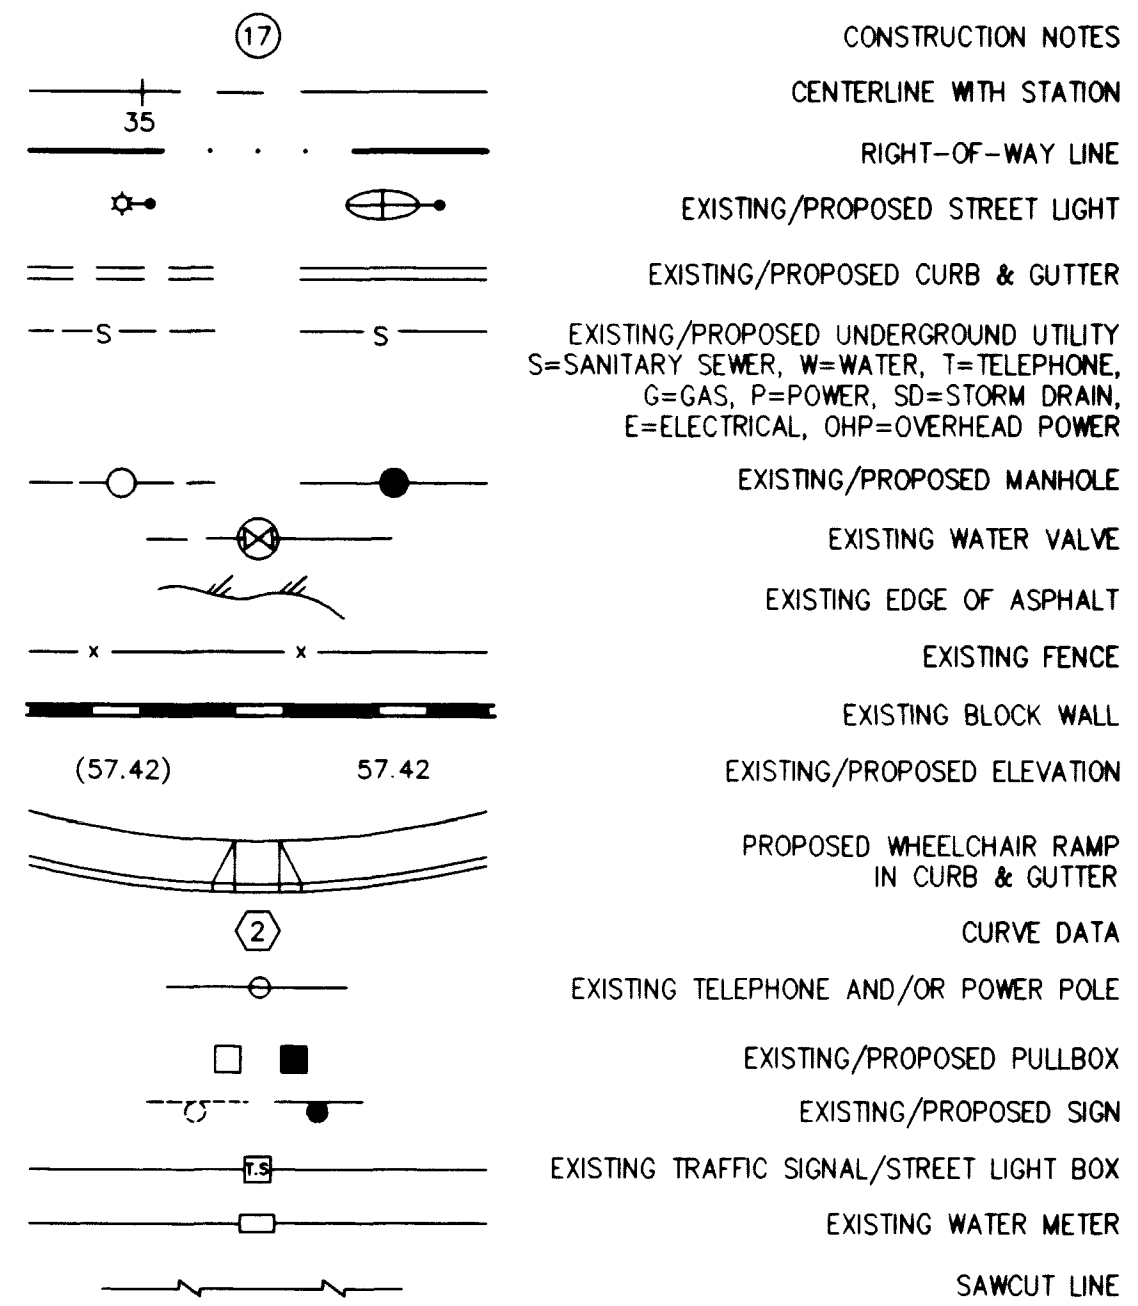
17 CONSTRUCTION NOTES

35 CENTERLINE WITH STATION

RIGHT-OF-WAY LINE

EXISTING/PROPOSED STREET LIGHT

EXISTING/PROPOSED CURB & GUTTER

S S EXISTING/PROPOSED UNDERGROUND UTILITY S=SANITARY SEWER, W=WATER, T=TELEPHONE, G=GAS, P=POWER, SD=STORM DRAIN, E=ELECTRICAL, OHP=OVERHEAD POWER

EXISTING/PROPOSED MANHOLE

EXISTING WATER VALVE

EXISTING EDGE OF ASPHALT

x x EXISTING FENCE

EXISTING BLOCK WALL

(57.42) 57.42 EXISTING/PROPOSED ELEVATION

PROPOSED WHEELCHAIR RAMP IN CURB & GUTTER

2 CURVE DATA

EXISTING TELEPHONE AND/OR POWER POLE

EXISTING/PROPOSED PULLBOX

EXISTING/PROPOSED SIGN

T.S EXISTING TRAFFIC SIGNAL/STREET LIGHT BOX

EXISTING WATER METER

SAWCUT LINE